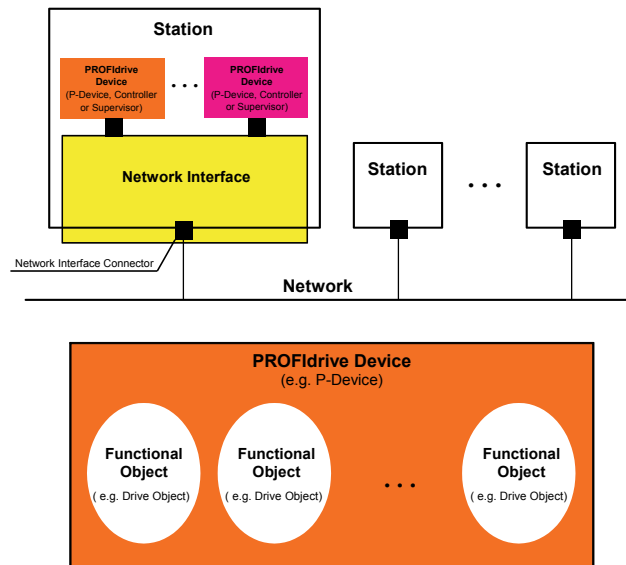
Station

PROFIdrive Device (P-Device, Controller or Supervisor)

. . .

PROFIdrive Device (P-Device, Controller or Supervisor)

Network Interface

Station

. . .

Station

Network Interface Connector

Network

PROFIdrive Device
(e.g. P-Device)

Functional Object
( e.g. Drive Object)

Functional Object
( e.g. Drive Object)

. . .

Functional Object
( e.g. Drive Object)